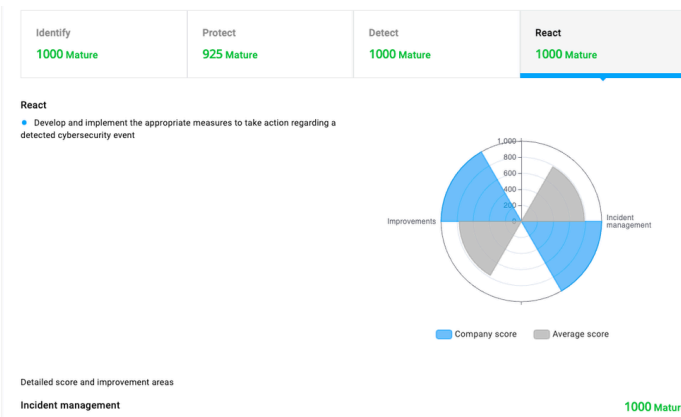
Identify
1000 Mature

Protect
925 Mature

Detect
1000 Mature

React
1000 Mature

React

• Develop and implement the appropriate measures to take action regarding a detected cybersecurity event

1,000
800
600
400
200
0

Improvements

Incident management

Company score
Average score

Detailed score and improvement areas

Incident management

1000 Matur